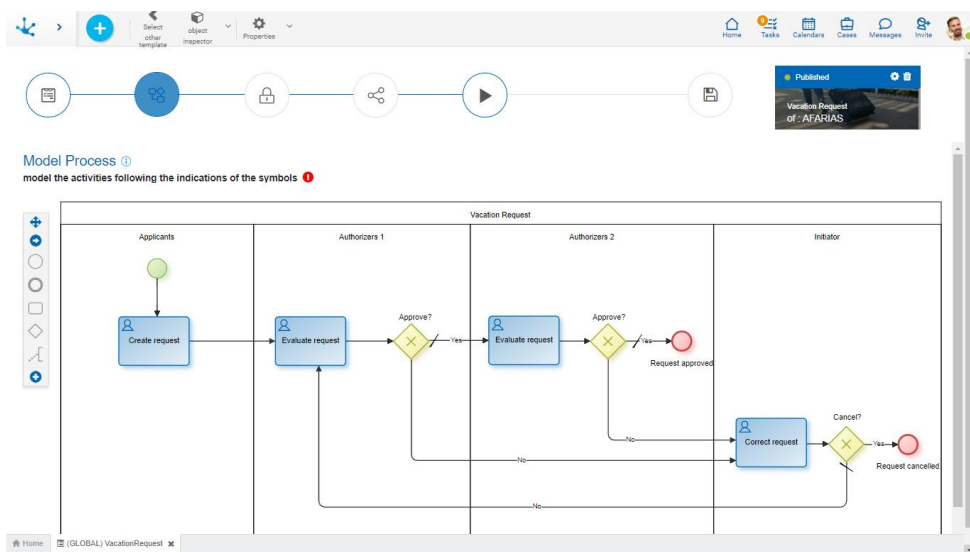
Select other template

object inspector

Properties

9

Home Tasks Calendars Cases Messages Invite

Published

Vacation Request
of : AFARIAS

Model Process ⓘ

model the activities following the indications of the symbols

Vacation Request

Applicants

Authorizers 1

Authorizers 2

Initiator

Create request

Evaluate request

Approve?

Yes

Evaluate request

Approve?

Yes

Request approved

No

No

Correct request

Cancel?

Yes

Request cancelled

No

Home (GLOBAL) VacationRequest